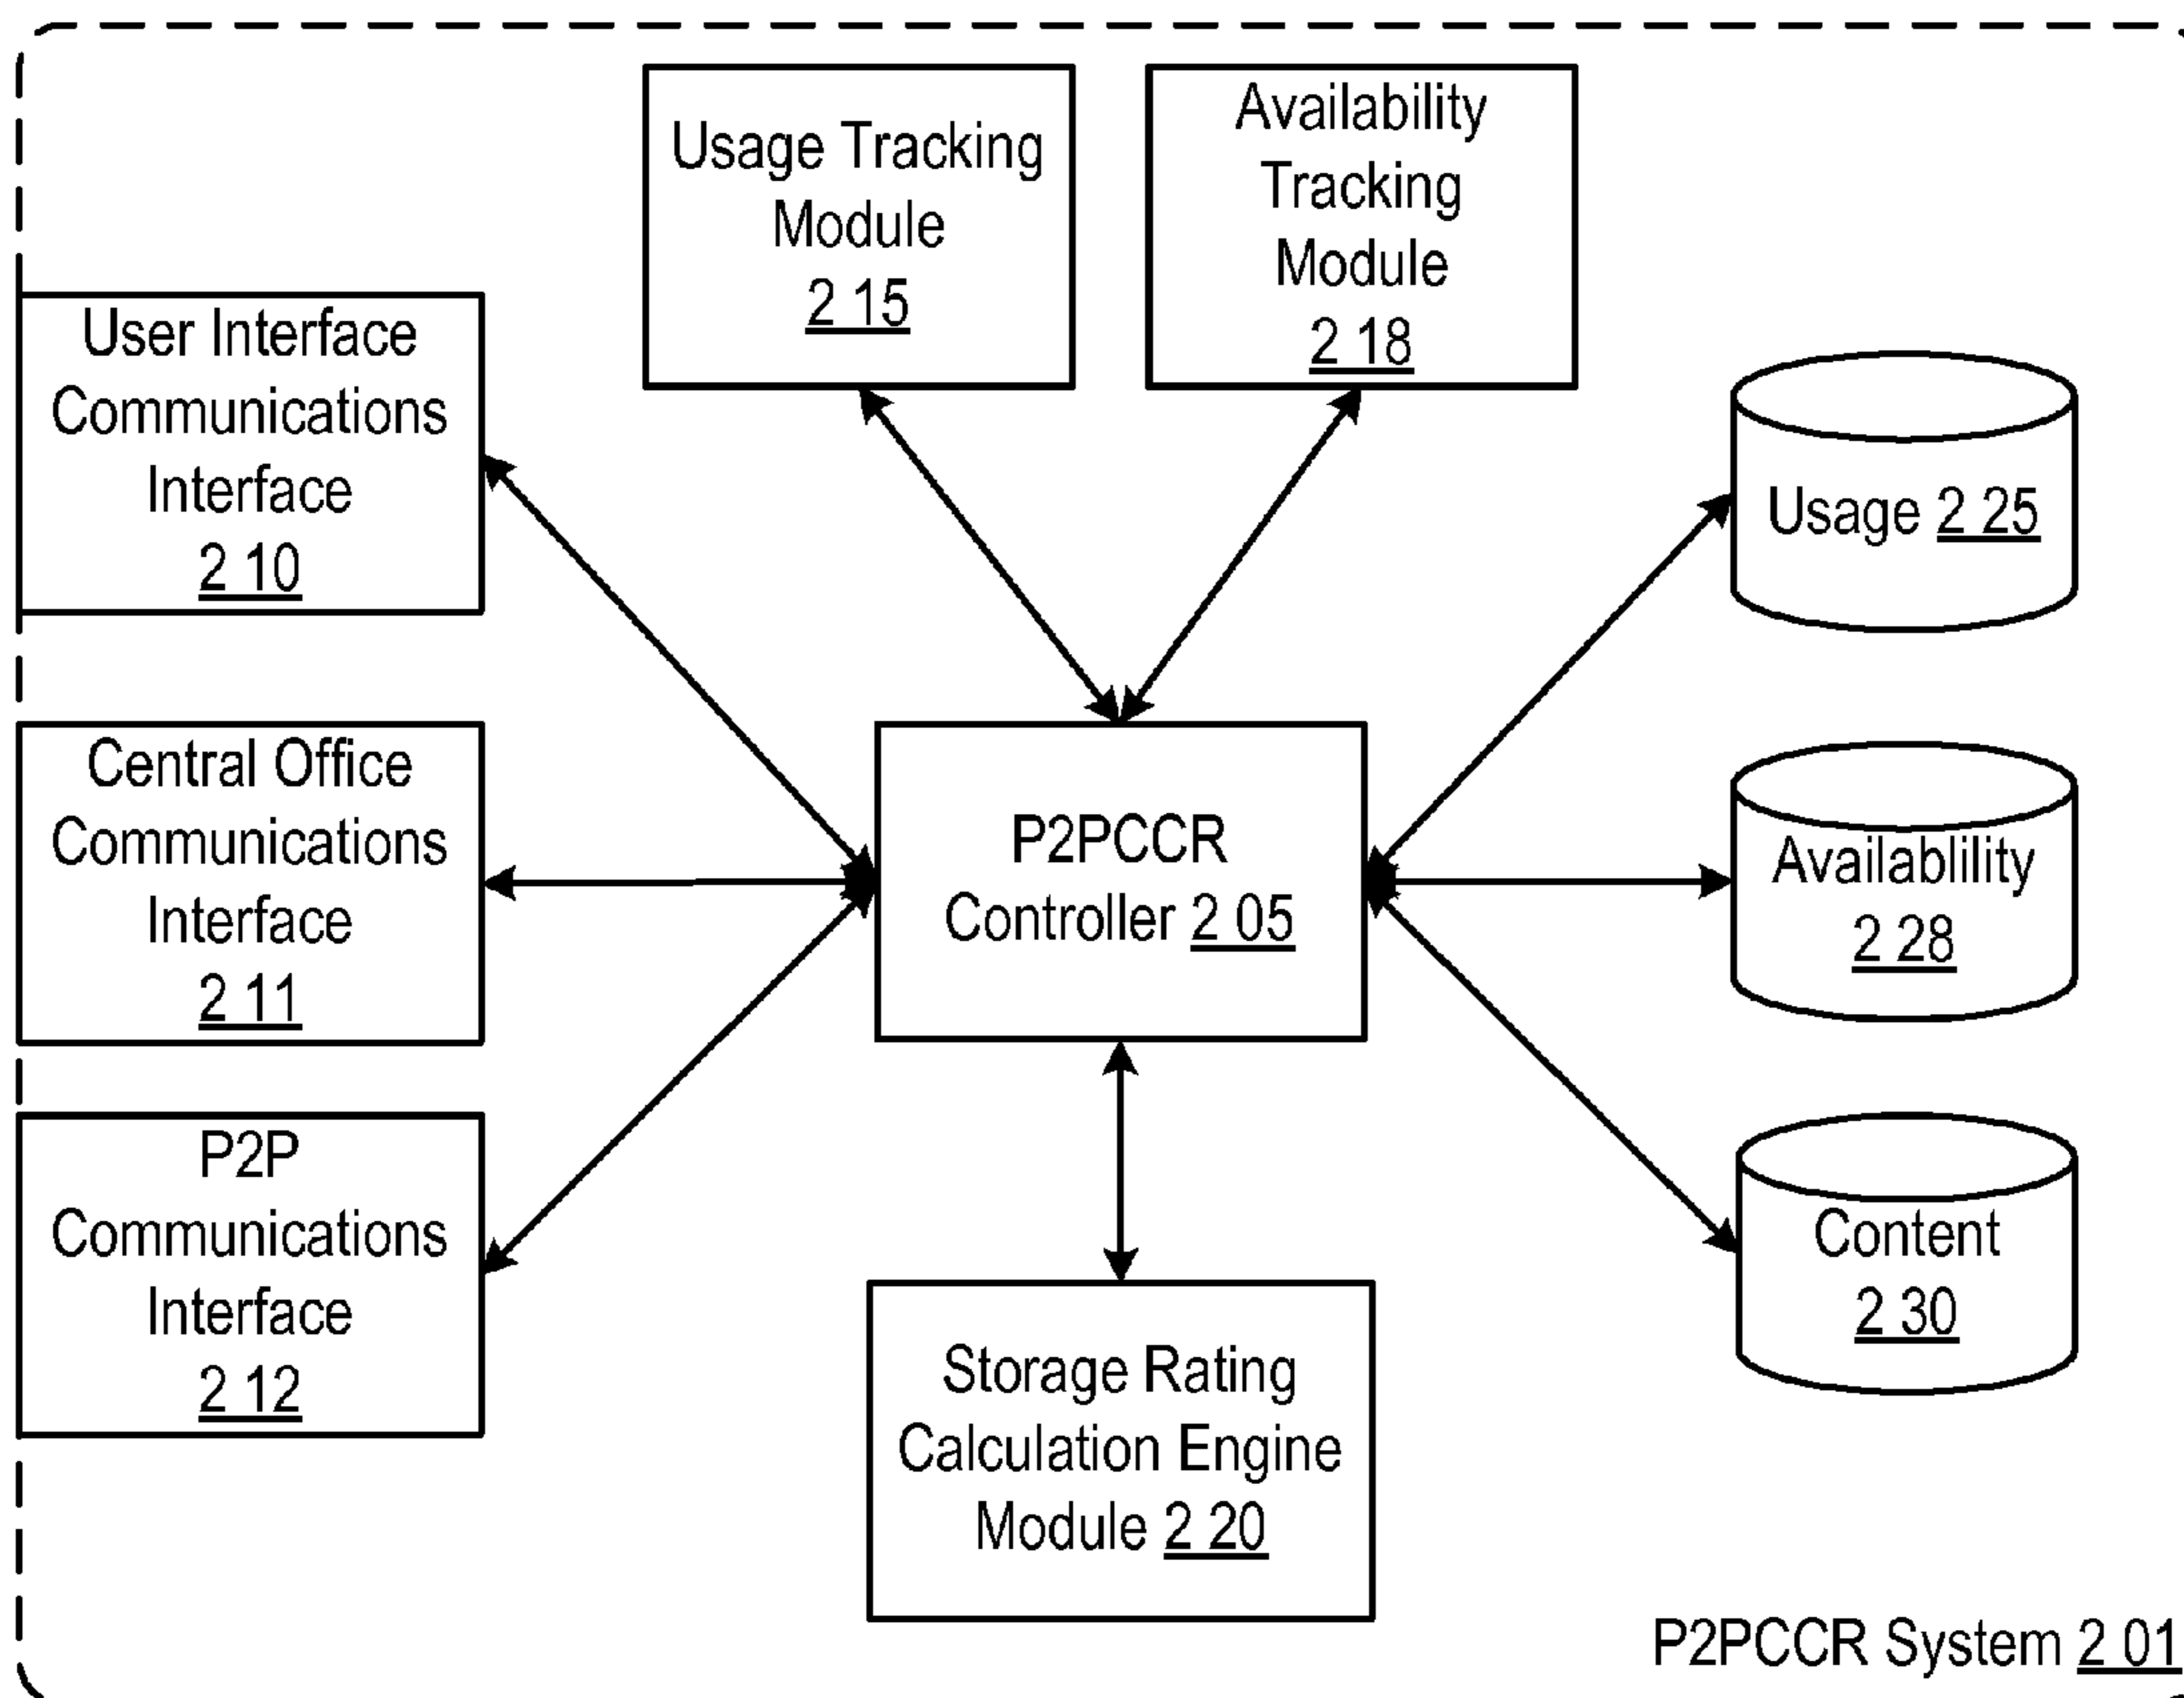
Usage Tracking Module 2 15

Availability Tracking Module 2 18

User Interface Communications Interface 2 10

Usage 2 25

Central Office Communications Interface 2 11

P2PCCR Controller 2 05

Availablility 2 28

P2P Communications Interface 2 12

Content 2 30

Storage Rating Calculation Engine Module 2 20

P2PCCR System 2 01